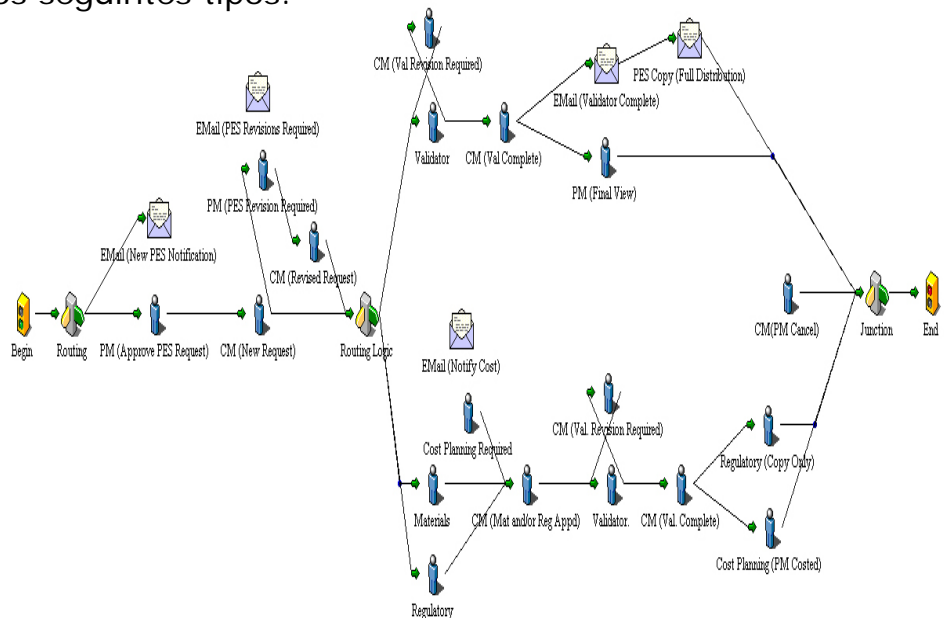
os seguintes tipos:

CM (Val Revision Required)
PES Copy (Full Distribution)
EMail (Validator Complete)
EMail (PES Revisions Required)
Validator
CM (Val Complete)
PM (Final View)
PM (PES Revision Required)
EMail (New PES Notification)
CM (Revised Request)
CM(PM Cancel)
Begin
Routing
PM (Approve PES Request)
CM (New Request)
Routing Logic
Junction
End
EMail (Notify Cost)
CM (Val. Revision Required)
Cost Planning Required
Regulatory (Copy Only)
Materials
CM (Mat and/or Reg Appd)
Validator.
CM (Val. Complete)
Cost Planning (PM Costed)
Regulatory